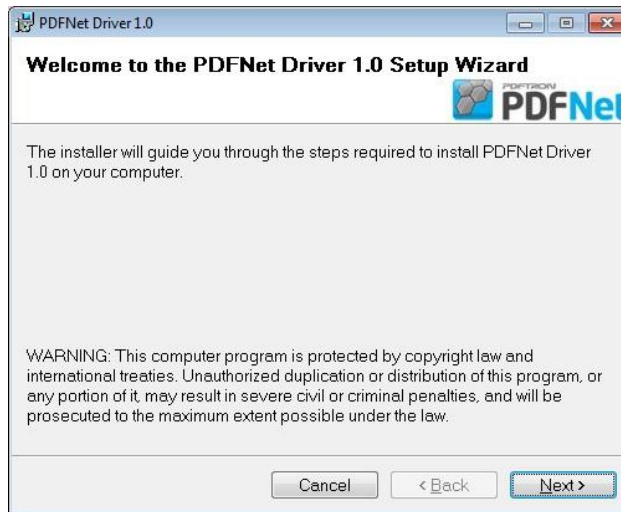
PDFNet Driver 1.0

Welcome to the PDFNet Driver 1.0 Setup Wizard

PDFTRON PDFNet

The installer will guide you through the steps required to install PDFNet Driver 1.0 on your computer.

WARNING: This computer program is protected by copyright law and international treaties. Unauthorized duplication or distribution of this program, or any portion of it, may result in severe civil or criminal penalties, and will be prosecuted to the maximum extent possible under the law.

Cancel

< Back

Next >